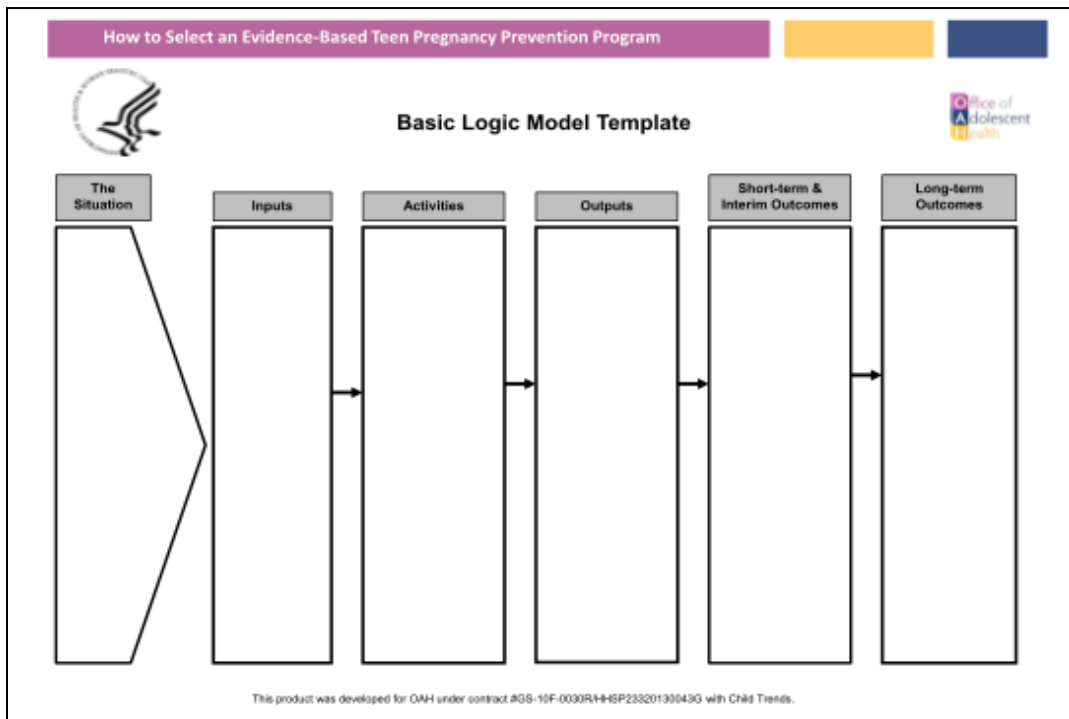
How to Select an Evidence-Based Teen Pregnancy Prevention Program

Office of Adolescent Health

Basic Logic Model Template

The Situation

Inputs

Activities

Outputs

Short-term & Interim Outcomes

Long-term Outcomes

This product was developed for OAH under contract #GS-10F-0030R/HHSP233201300430G with Child Trends.